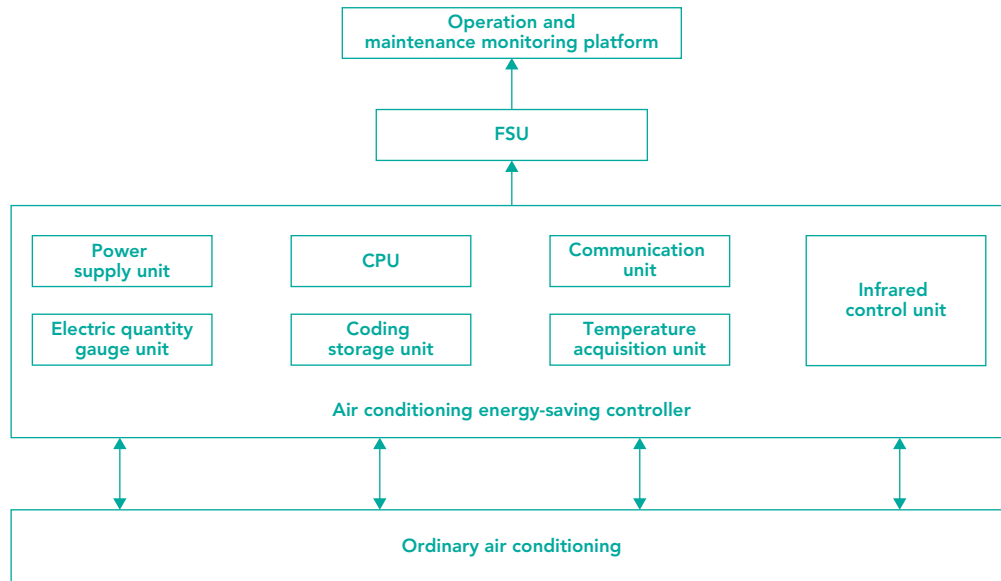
Operation and maintenance monitoring platform

FSU

Power supply unit

CPU

Communication unit

Infrared control unit

Electric quantity gauge unit

Coding storage unit

Temperature acquisition unit

Air conditioning energy-saving controller

Ordinary air conditioning